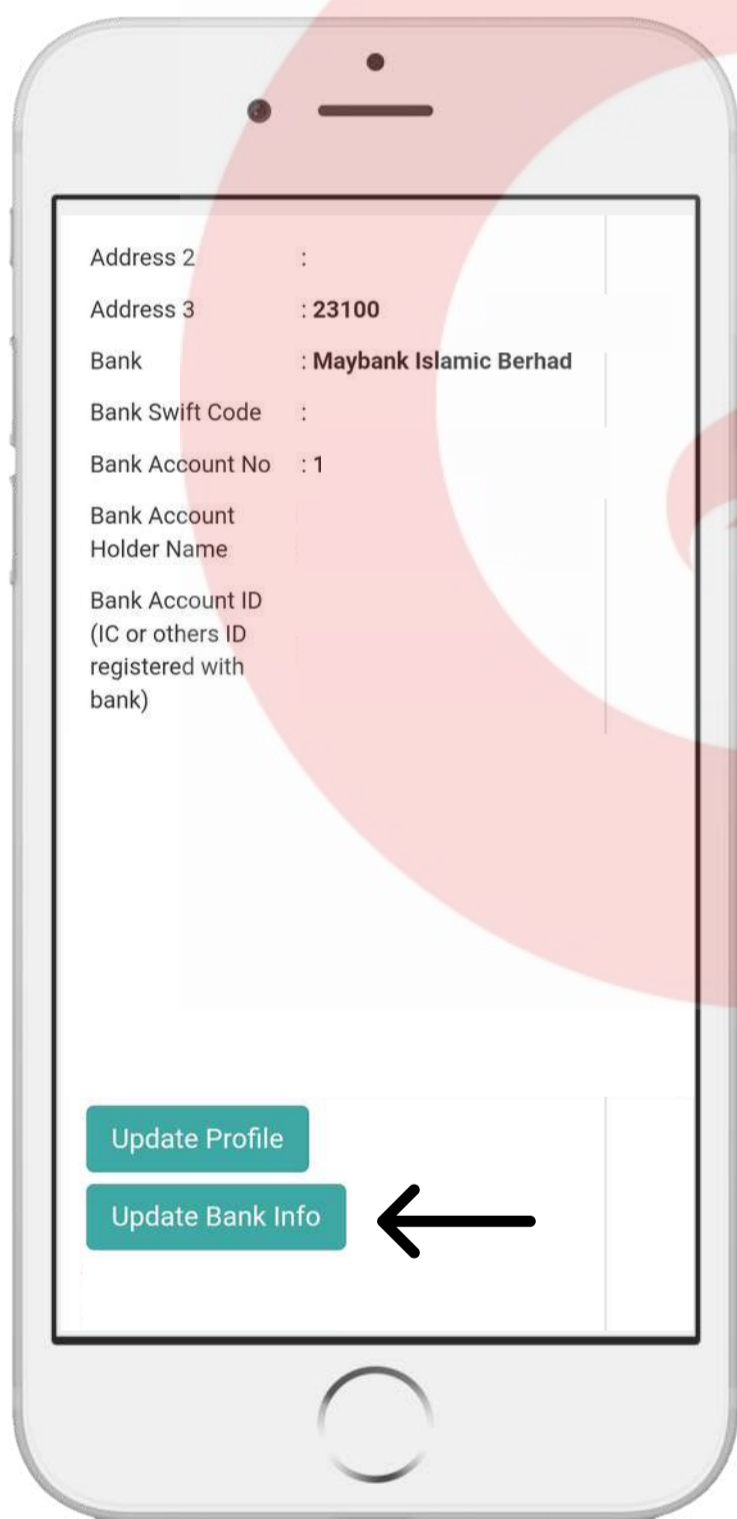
Address 2 :
Address 3 : 23100
Bank : Maybank Islamic Berhad
Bank Swift Code :
Bank Account No : 1
Bank Account Holder Name
Bank Account ID (IC or others ID registered with bank)

Update Profile
Update Bank Info